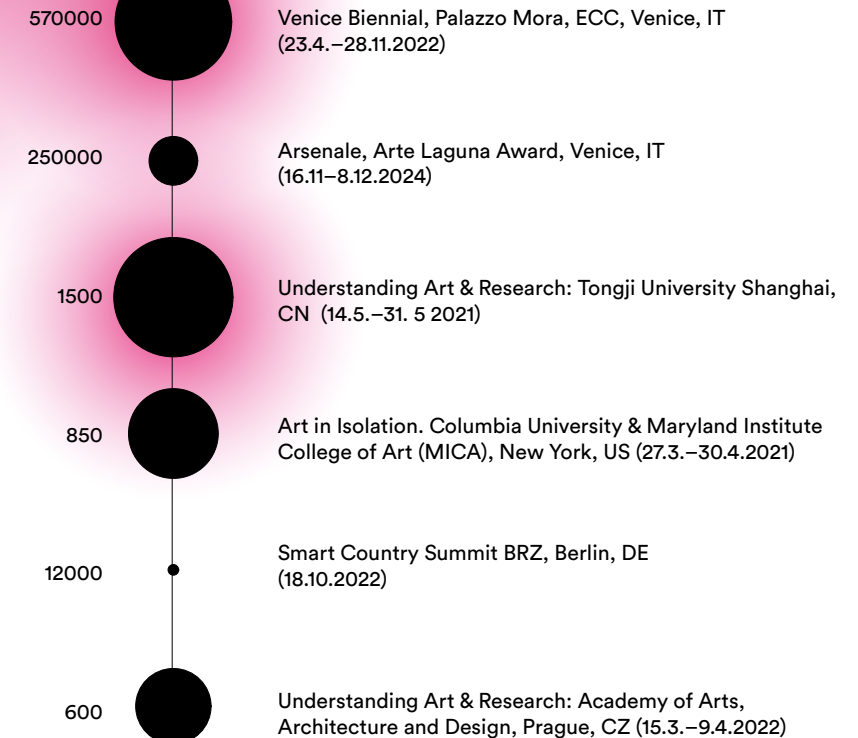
570000
Venice Biennial, Palazzo Mora, ECC, Venice, IT (23.4.–28.11.2022)

250000
Arsenale, Arte Laguna Award, Venice, IT (16.11–8.12.2024)

1500
Understanding Art & Research: Tongji University Shanghai, CN (14.5.–31. 5 2021)

850
Art in Isolation. Columbia University & Maryland Institute College of Art (MICA), New York, US (27.3.–30.4.2021)

12000
Smart Country Summit BRZ, Berlin, DE (18.10.2022)

600
Understanding Art & Research: Academy of Arts, Architecture and Design, Prague, CZ (15.3.–9.4.2022)